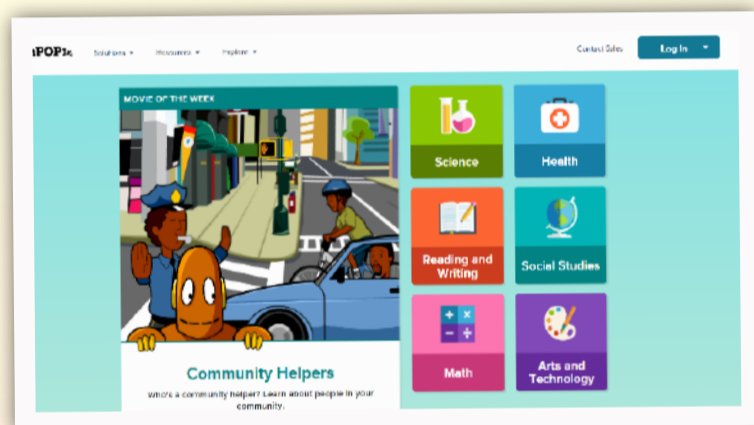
iPOPJr.

Solutions ▾

Resources ▾

Explore ▾

Contact Sales

Log In ▾

MOVIE OF THE WEEK

Community Helpers

Who's a community helper? Learn about people in your community.

Science

Health

Reading and Writing

Social Studies

Math

Arts and Technology